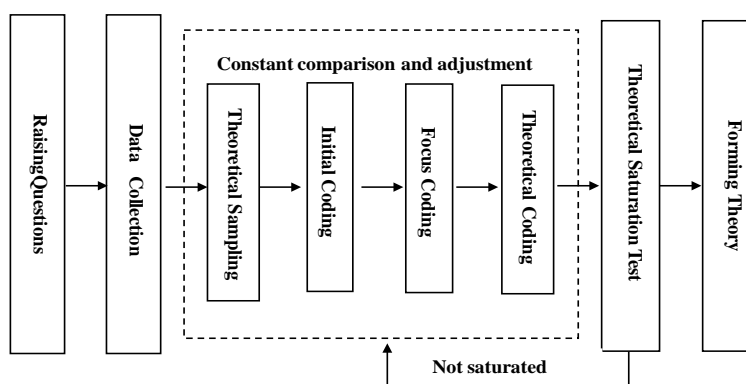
RaisingQuestions

Data Collection

Constant comparison and adjustment

Theoretical Sampling

Initial Coding

Focus Coding

Theoretical Coding

Theoretical Saturation Test

Forming Theory

Not saturated